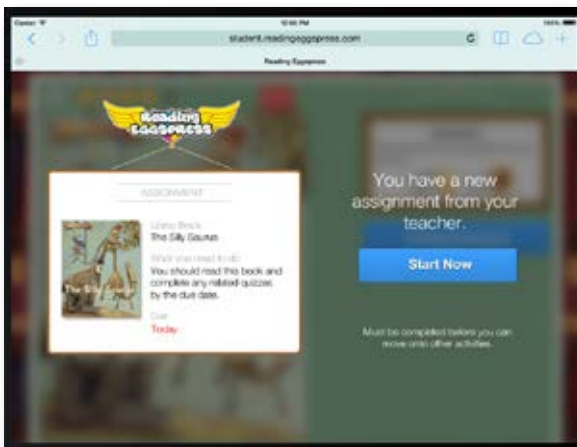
Carrier 10:00 PM 100%

student.readingeggspress.com

Reading Eggspress

Reading Eggspress

ASSIGNMENT

Library Book
The Silly Saurus

What you need to do
You should read this book and complete any related quizzes by the due date.

Due
Today

You have a new assignment from your teacher.

Start Now

Must be completed before you can move onto other activities.